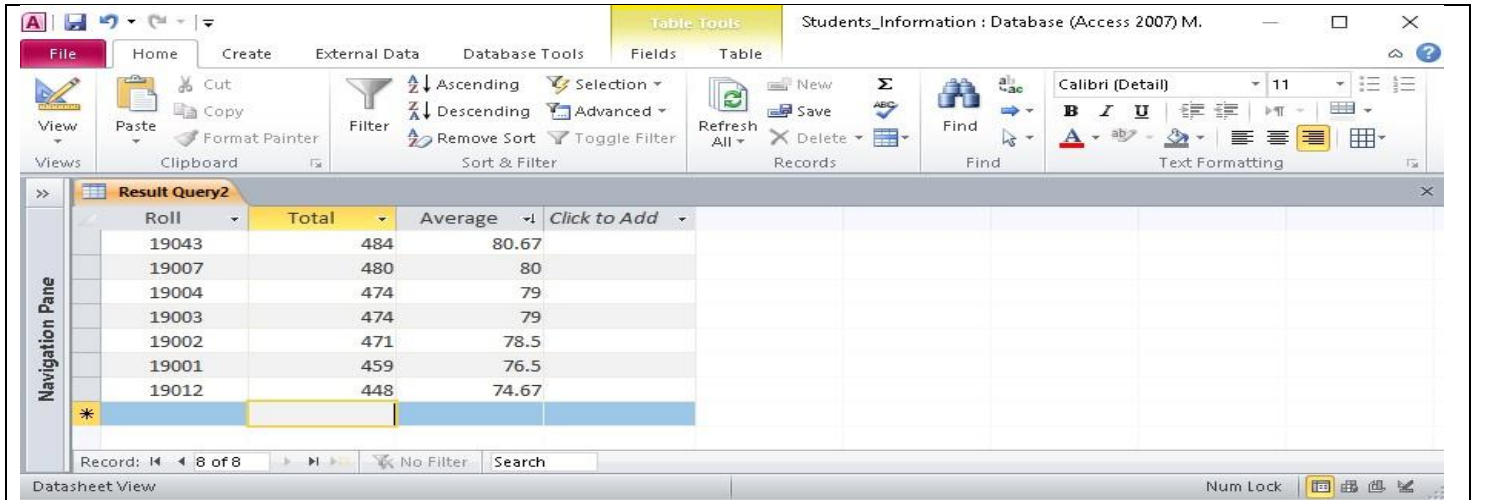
Table Tools Students_Information : Database (Access 2007) M.

File Home Create External Data Database Tools Fields Table

View
Views

Paste
Cut
Copy
Format Painter
Clipboard

Filter
Ascending
Descending
Remove Sort
Selection
Advanced
Toggle Filter
Sort & Filter

Refresh All
New
Save
Delete
Records

Find
Find

Calibri (Detail) 11
B I U
Text Formatting

Result Query2

Navigation Pane

| Roll | Total | Average | Click to Add |
|---|---|---|---|
| 19043 | 484 | 80.67 | |
| 19007 | 480 | 80 | |
| 19004 | 474 | 79 | |
| 19003 | 474 | 79 | |
| 19002 | 471 | 78.5 | |
| 19001 | 459 | 76.5 | |
| 19012 | 448 | 74.67 | |
| * | | | |

Record: 8 of 8 No Filter Search

Datasheet View Num Lock